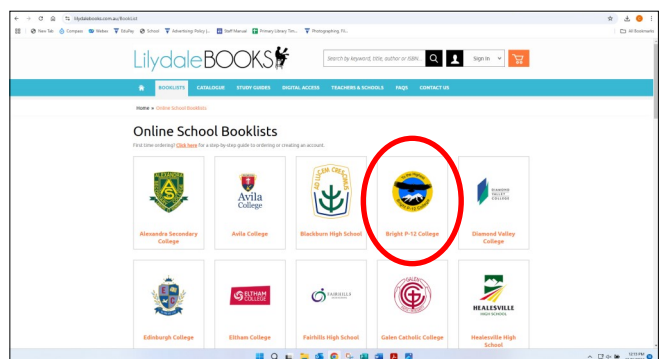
lilydalebooks.com.au/BookList

New Tab Compass Webex Studley School Advertising Policy (... Staff Manual Primary Library Tim... Photographing, Fil...

All Bookmarks

LilydaleBOOKS

Search by keyword, title, author or ISBN

Sign In

BOOKLISTS CATALOGUE STUDY GUIDES DIGITAL ACCESS TEACHERS & SCHOOLS FAQS CONTACT US

Home » Online School Booklists

Online School Booklists

First time ordering? Click here for a step-by-step guide to ordering or creating an account.

Alexandra Secondary College

Avila College

Avila College

Blackburn High School

Bright P-12 College

DIAMOND VALLEY COLLEGE

Diamond Valley College

Edinburgh College

ELTHAM COLLEGE

Eltham College

FAIRHILLS

Fairhills High School

Galen Catholic College

HEALESVILLE HIGH SCHOOL

Healesville High School

12:13 PM